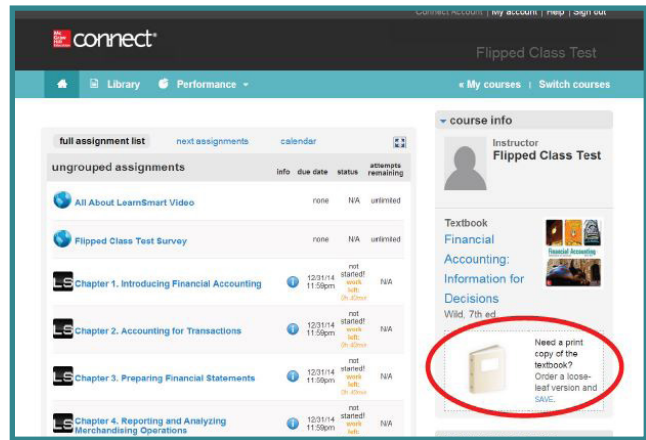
Connect Account | My account | Help | Sign out

Mc Graw Hill connect

Flipped Class Test

Library Performance

« My courses | Switch courses

full assignment list next assignments calendar

ungrouped assignments

| | info | due date | status | attempts remaining |
|---|---|---|---|---|
| All About LearnSmart Video | | none | N/A | unlimited |
| Flipped Class Test Survey | | none | N/A | unlimited |
| Chapter 1. Introducing Financial Accounting | | 12/31/14 11:59pm | not started! work left: 0h 40min | N/A |
| Chapter 2. Accounting for Transactions | | 12/31/14 11:59pm | not started! work left: 0h 40min | N/A |
| Chapter 3. Preparing Financial Statements | | 12/31/14 11:59pm | not started! work left: 0h 40min | N/A |
| Chapter 4. Reporting and Analyzing Merchandising Operations | | 12/31/14 11:59pm | not started! work left: | N/A |

course info

Instructor
Flipped Class Test

Textbook
Financial Accounting: Information for Decisions
Wild, 7th ed.

Financial Accounting

Need a print copy of the textbook? Order a loose-leaf version and SAVE.